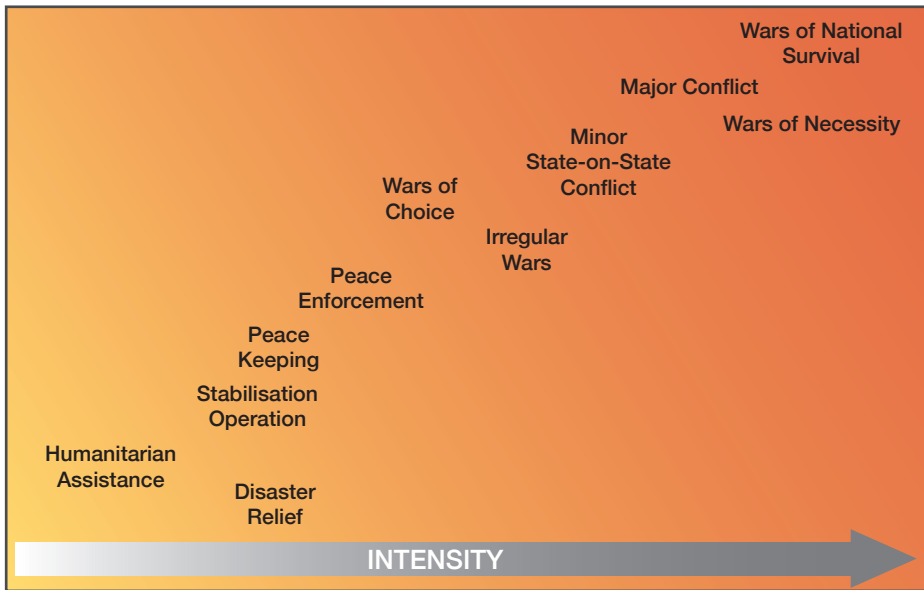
Wars of National Survival

Major Conflict

Wars of Necessity

Minor State-on-State Conflict

Wars of Choice

Irregular Wars

Peace Enforcement

Peace Keeping

Stabilisation Operation

Humanitarian Assistance

Disaster Relief

INTENSITY